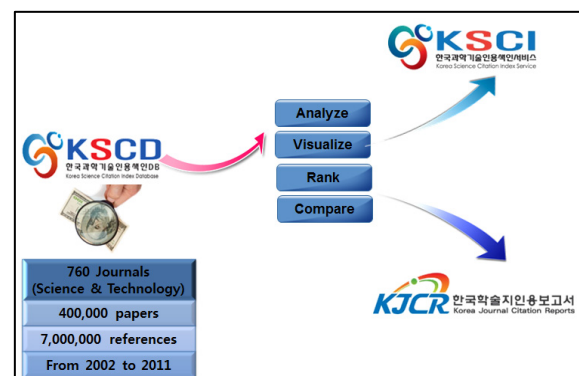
KSCI
한국과학기술인용색인서비스
Korea Science Citation Index Service

KSCD
한국과학기술인용색인DB
Korea Science Citation Index Database

Analyze
Visualize
Rank
Compare

760 Journals (Science & Technology)
400,000 papers
7,000,000 references
From 2002 to 2011

KJCR 한국학술지인용보고서
Korea Journal Citation Reports